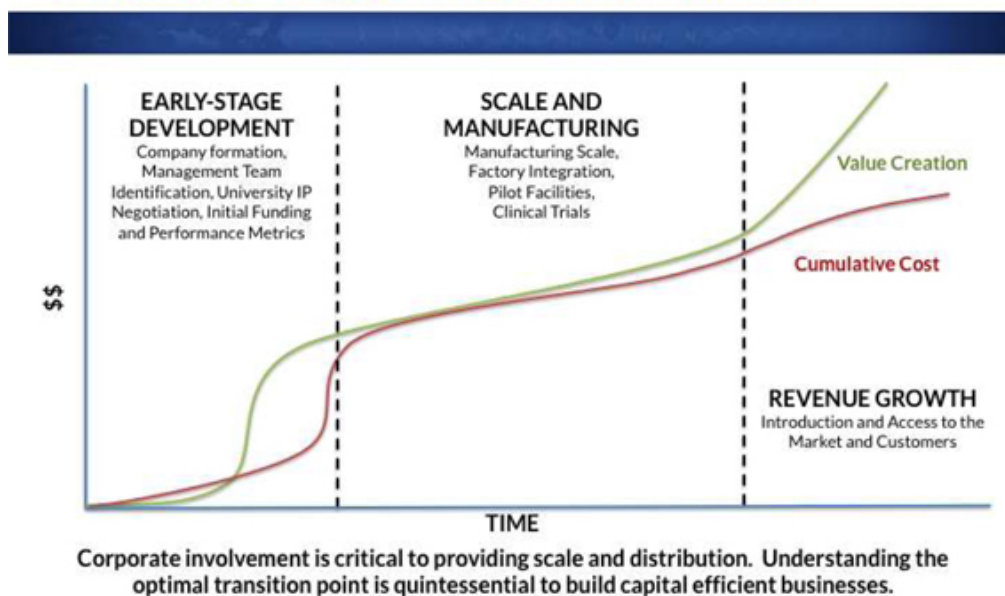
EARLY-STAGE DEVELOPMENT
Company formation, Management Team Identification, University IP Negotiation, Initial Funding and Performance Metrics

SCALE AND MANUFACTURING
Manufacturing Scale, Factory Integration, Pilot Facilities, Clinical Trials

Value Creation

Cumulative Cost

$$

REVENUE GROWTH
Introduction and Access to the Market and Customers

TIME

Corporate involvement is critical to providing scale and distribution. Understanding the optimal transition point is quintessential to build capital efficient businesses.